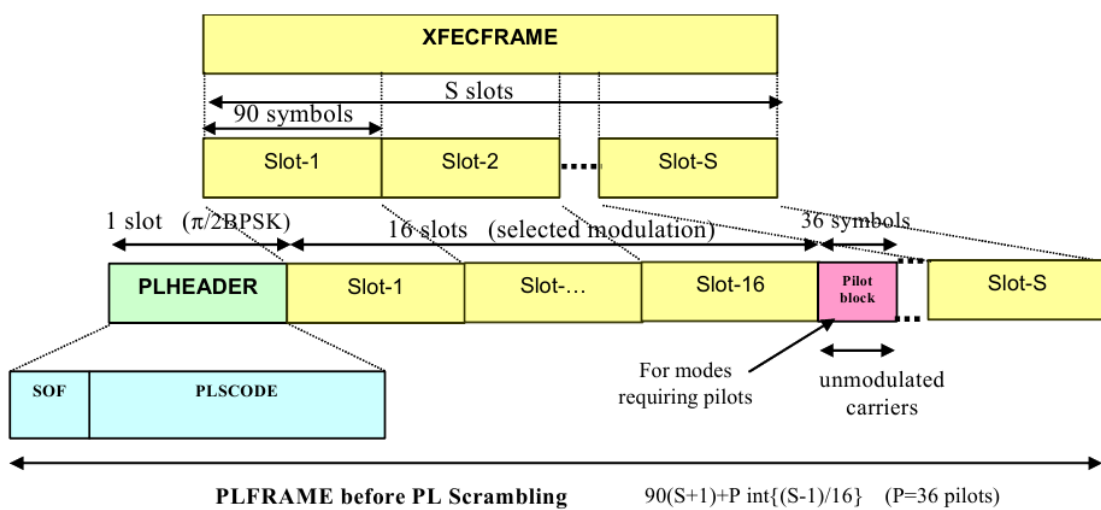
XFECFRAME

S slots

90 symbols

Slot-1

Slot-2

Slot-S

1 slot ($\pi$/2BPSK)

16 slots (selected modulation)

36 symbols

PLHEADER

Slot-1

Slot-…

Slot-16

Pilot block

Slot-S

SOF

PLSCODE

For modes requiring pilots

unmodulated carriers

PLFRAME before PL Scrambling

90(S+1)+P int{(S-1)/16} (P=36 pilots)